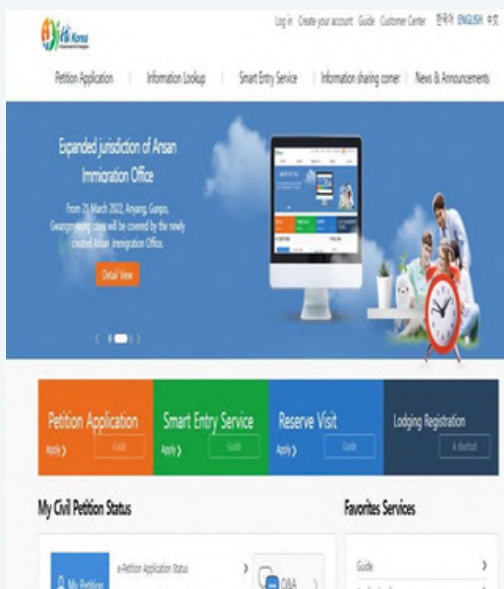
Hi Korea

Log in Create your account Guide Customer Center 한국어 ENGLISH 中文

Petition Application | Information Lookup | Smart Entry Service | Information sharing corner | News & Announcements

Expanded jurisdiction of Ansan Immigration Office

From 21 March 2022, Anyang, Gunpo, Gwangmyeong cities will be covered by the newly created Ansan Immigration Office.

Detail View

Petition Application
Apply › Guide

Smart Entry Service
Apply › Guide

Reserve Visit
Apply › Guide

Lodging Registration
A shortcut

My Civil Petition Status

My Petition

e-Petition Application Status ›

Q&A ›

Favorites Services

Guide ›

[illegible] ›